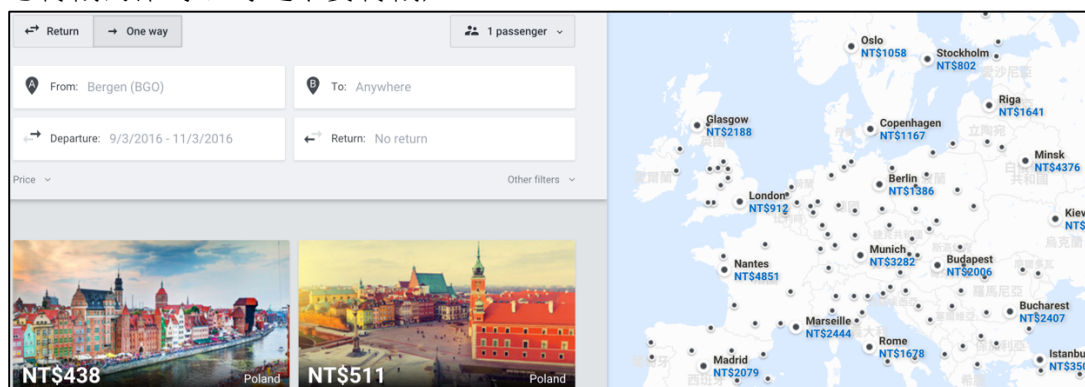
Return One way 1 passenger

From: Bergen (BGO)

To: Anywhere

Departure: 9/3/2016 - 11/3/2016

Return: No return

Price

Other filters

NT$438 Poland

NT$511 Poland

Oslo NT$1058
Stockholm NT$802
Riga NT$1641
Glasgow NT$2188
Copenhagen NT$1167
Minsk NT$4376
Berlin NT$1386
London NT$912
Kiev NT$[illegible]
Nantes NT$4851
Munich NT$3282
Budapest NT$2006
Bucharest NT$2407
Marseille NT$2444
Rome NT$1678
Madrid NT$2079
Istanbul NT$35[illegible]